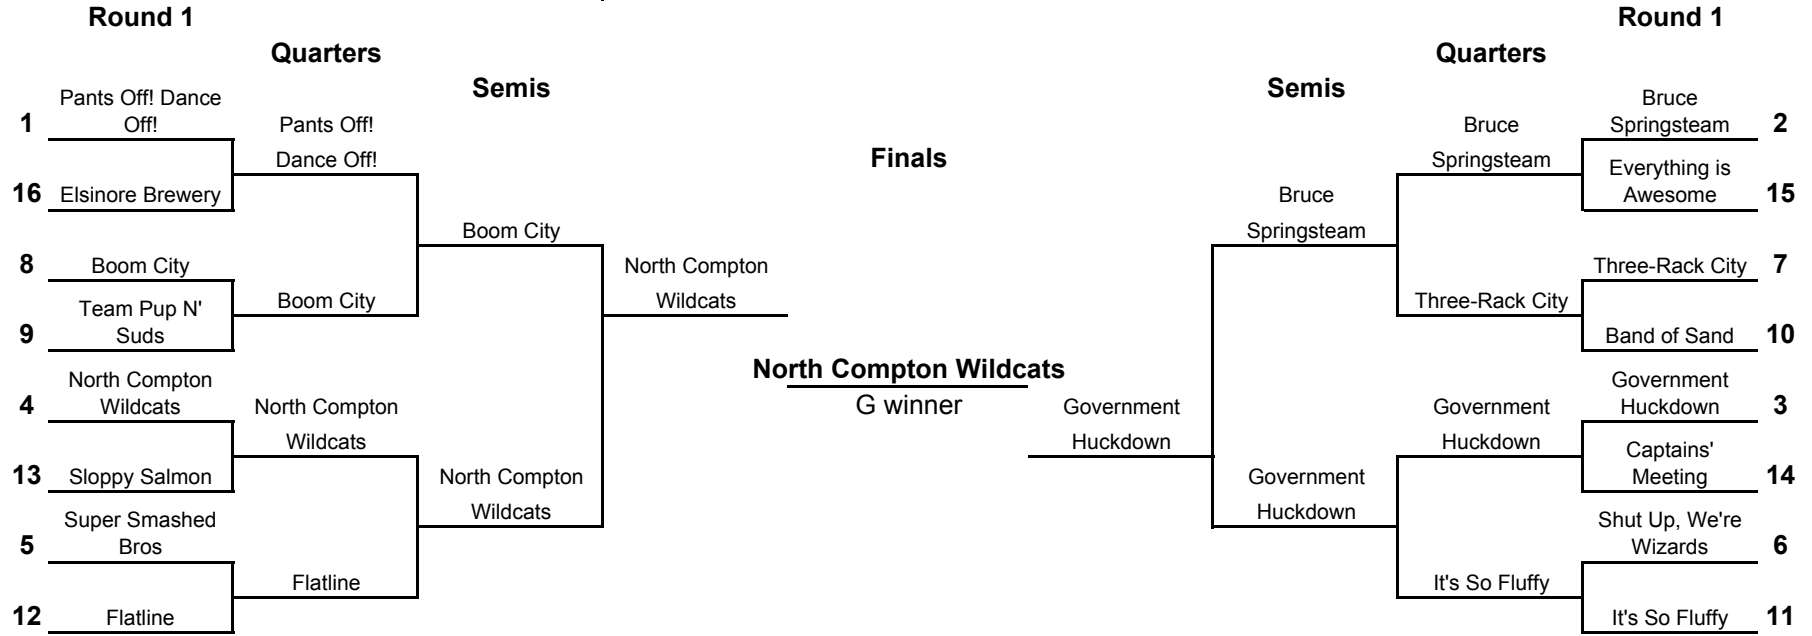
Round 1

Quarters

Semis

1 Pants Off! Dance Off!

16 Elsinore Brewery

8 Boom City

9 Team Pup N' Suds

4 North Compton Wildcats

13 Sloppy Salmon

5 Super Smashed Bros

12 Flatline

Pants Off! Dance Off!

Boom City

North Compton Wildcats

Flatline

Boom City

North Compton Wildcats

North Compton Wildcats

Finals

North Compton Wildcats

G winner

Round 1

Quarters

Semis

Bruce Springsteam 2

Everything is Awesome 15

Three-Rack City 7

Band of Sand 10

Government Huckdown 3

Captains' Meeting 14

Shut Up, We're Wizards 6

It's So Fluffy 11

Bruce Springsteam

Three-Rack City

Government Huckdown

It's So Fluffy

Bruce Springsteam

Government Huckdown

Government Huckdown